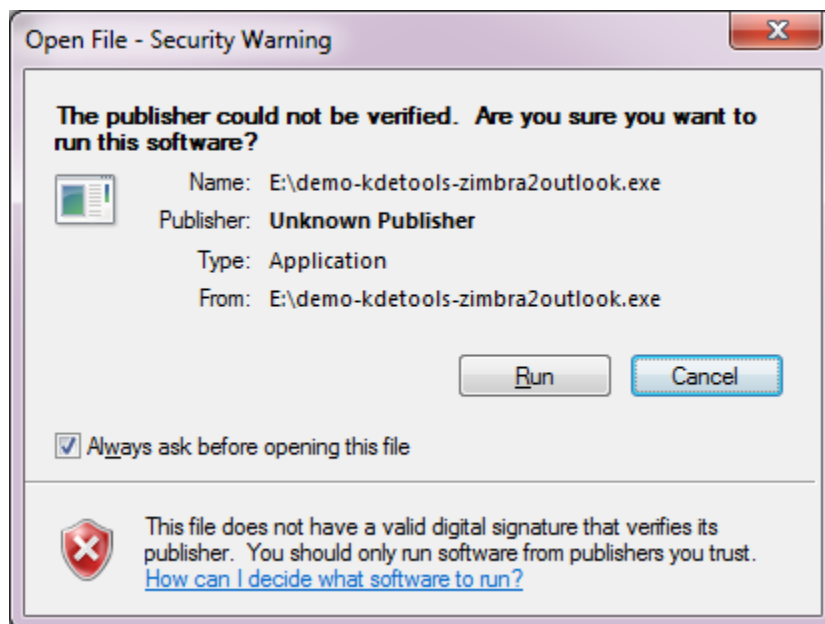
Open File - Security Warning

X

The publisher could not be verified. Are you sure you want to run this software?

Name: E:\demo-kdetools-zimbra2outlook.exe

Publisher: Unknown Publisher

Type: Application

From: E:\demo-kdetools-zimbra2outlook.exe

Run

Cancel

Always ask before opening this file

This file does not have a valid digital signature that verifies its publisher. You should only run software from publishers you trust. How can I decide what software to run?